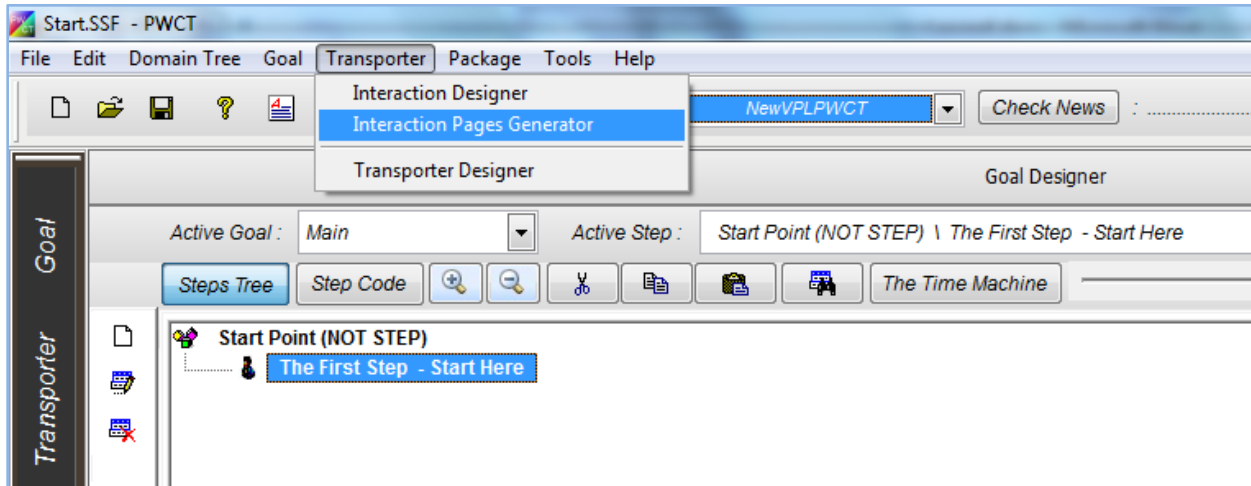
Start.SSF - PWCT

File Edit Domain Tree Goal Transporter Package Tools Help

Interaction Designer
Interaction Pages Generator
Transporter Designer

NewVPLPWCT
Check News

Goal Designer

Goal

Transporter

Active Goal : Main
Active Step : Start Point (NOT STEP) \ The First Step - Start Here

Steps Tree
Step Code
The Time Machine

Start Point (NOT STEP)
The First Step - Start Here